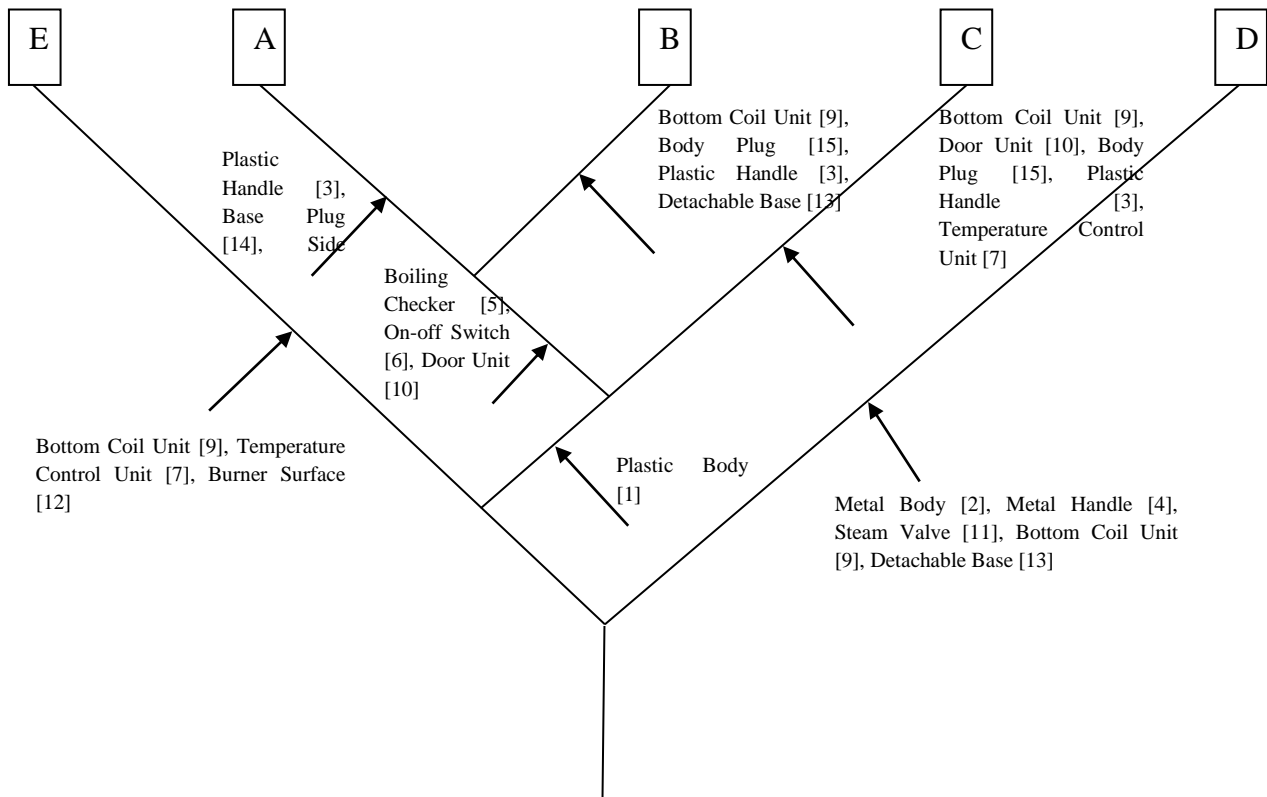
E

A

B

C

D

Plastic Handle [3], Base Plug [14], Side

Bottom Coil Unit [9], Body Plug [15], Plastic Handle [3], Detachable Base [13]

Bottom Coil Unit [9], Door Unit [10], Body Plug [15], Plastic Handle [3], Temperature Control Unit [7]

Boiling Checker [5], On-off Switch [6], Door Unit [10]

Bottom Coil Unit [9], Temperature Control Unit [7], Burner Surface [12]

Plastic Body [1]

Metal Body [2], Metal Handle [4], Steam Valve [11], Bottom Coil Unit [9], Detachable Base [13]